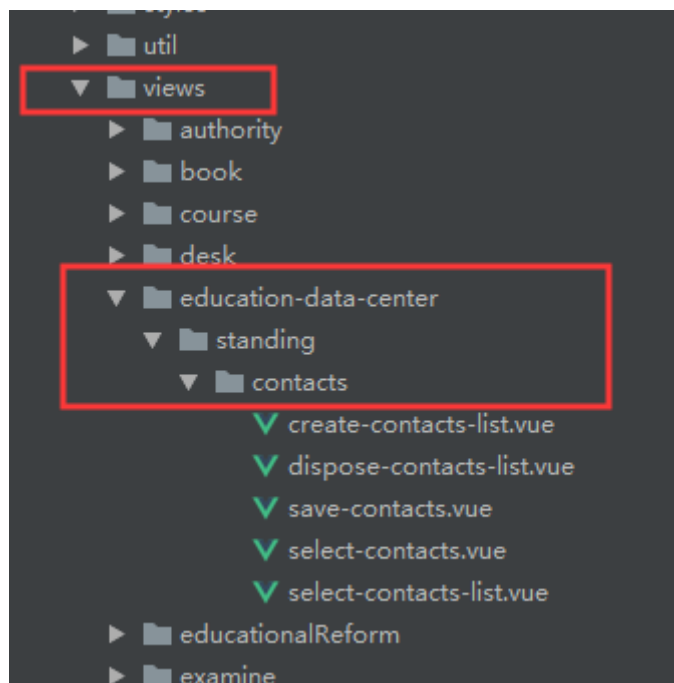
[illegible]
util
views
authority
book
course
desk
education-data-center
standing
contacts
create-contacts-list.vue
dispose-contacts-list.vue
save-contacts.vue
select-contacts.vue
select-contacts-list.vue
educationalReform
examine